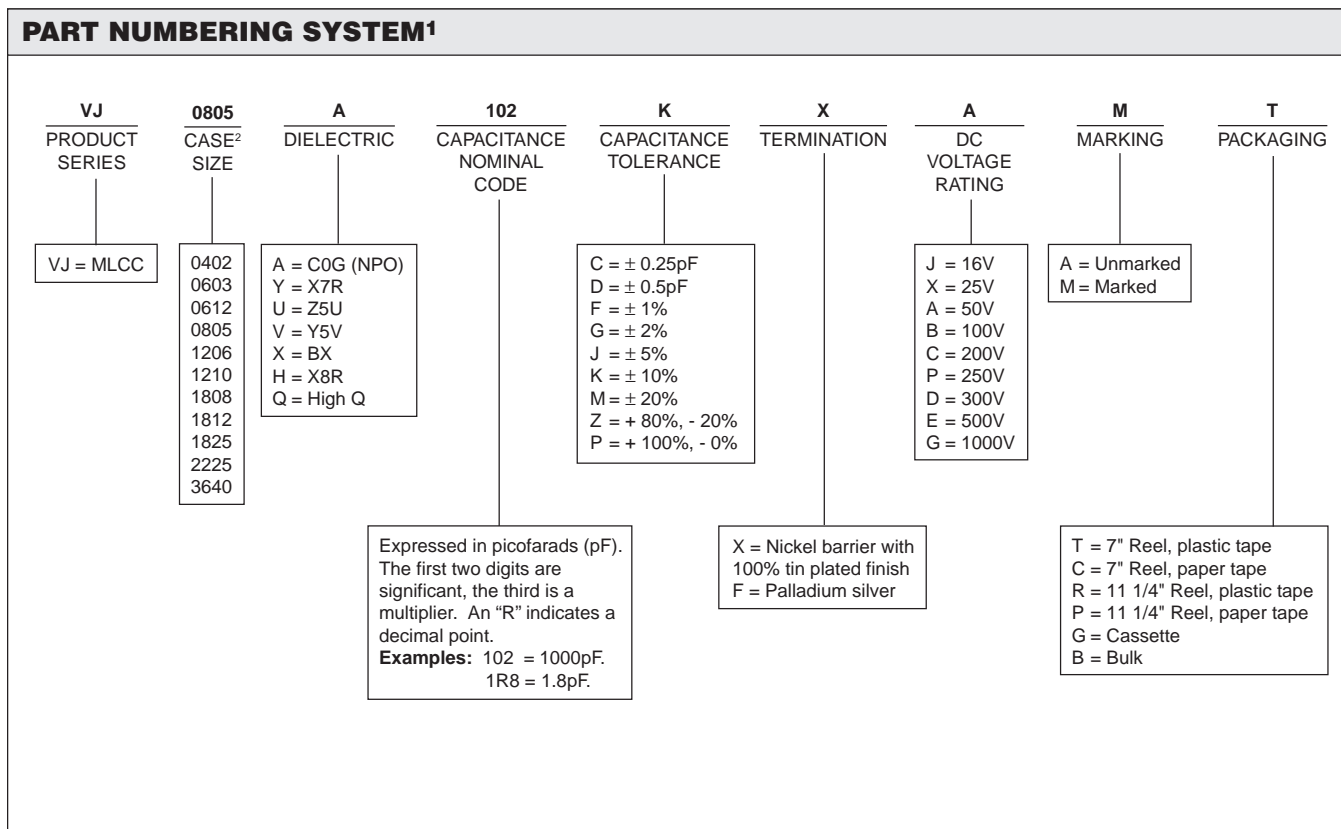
PART NUMBERING SYSTEM$^1$

VJ
PRODUCT SERIES

0805
CASE$^2$ SIZE

A
DIELECTRIC

102
CAPACITANCE NOMINAL CODE

K
CAPACITANCE TOLERANCE

X
TERMINATION

A
DC VOLTAGE RATING

M
MARKING

T
PACKAGING

VJ = MLCC

0402
0603
0612
0805
1206
1210
1808
1812
1825
2225
3640

A = C0G (NPO)
Y = X7R
U = Z5U
V = Y5V
X = BX
H = X8R
Q = High Q

C = ± 0.25pF
D = ± 0.5pF
F = ± 1%
G = ± 2%
J = ± 5%
K = ± 10%
M = ± 20%
Z = + 80%, - 20%
P = + 100%, - 0%

J = 16V
X = 25V
A = 50V
B = 100V
C = 200V
P = 250V
D = 300V
E = 500V
G = 1000V

A = Unmarked
M = Marked

Expressed in picofarads (pF). The first two digits are significant, the third is a multiplier. An "R" indicates a decimal point.
**Examples:** 102 = 1000pF.
1R8 = 1.8pF.

X = Nickel barrier with 100% tin plated finish
F = Palladium silver

T = 7" Reel, plastic tape
C = 7" Reel, paper tape
R = 11 1/4" Reel, plastic tape
P = 11 1/4" Reel, paper tape
G = Cassette
B = Bulk